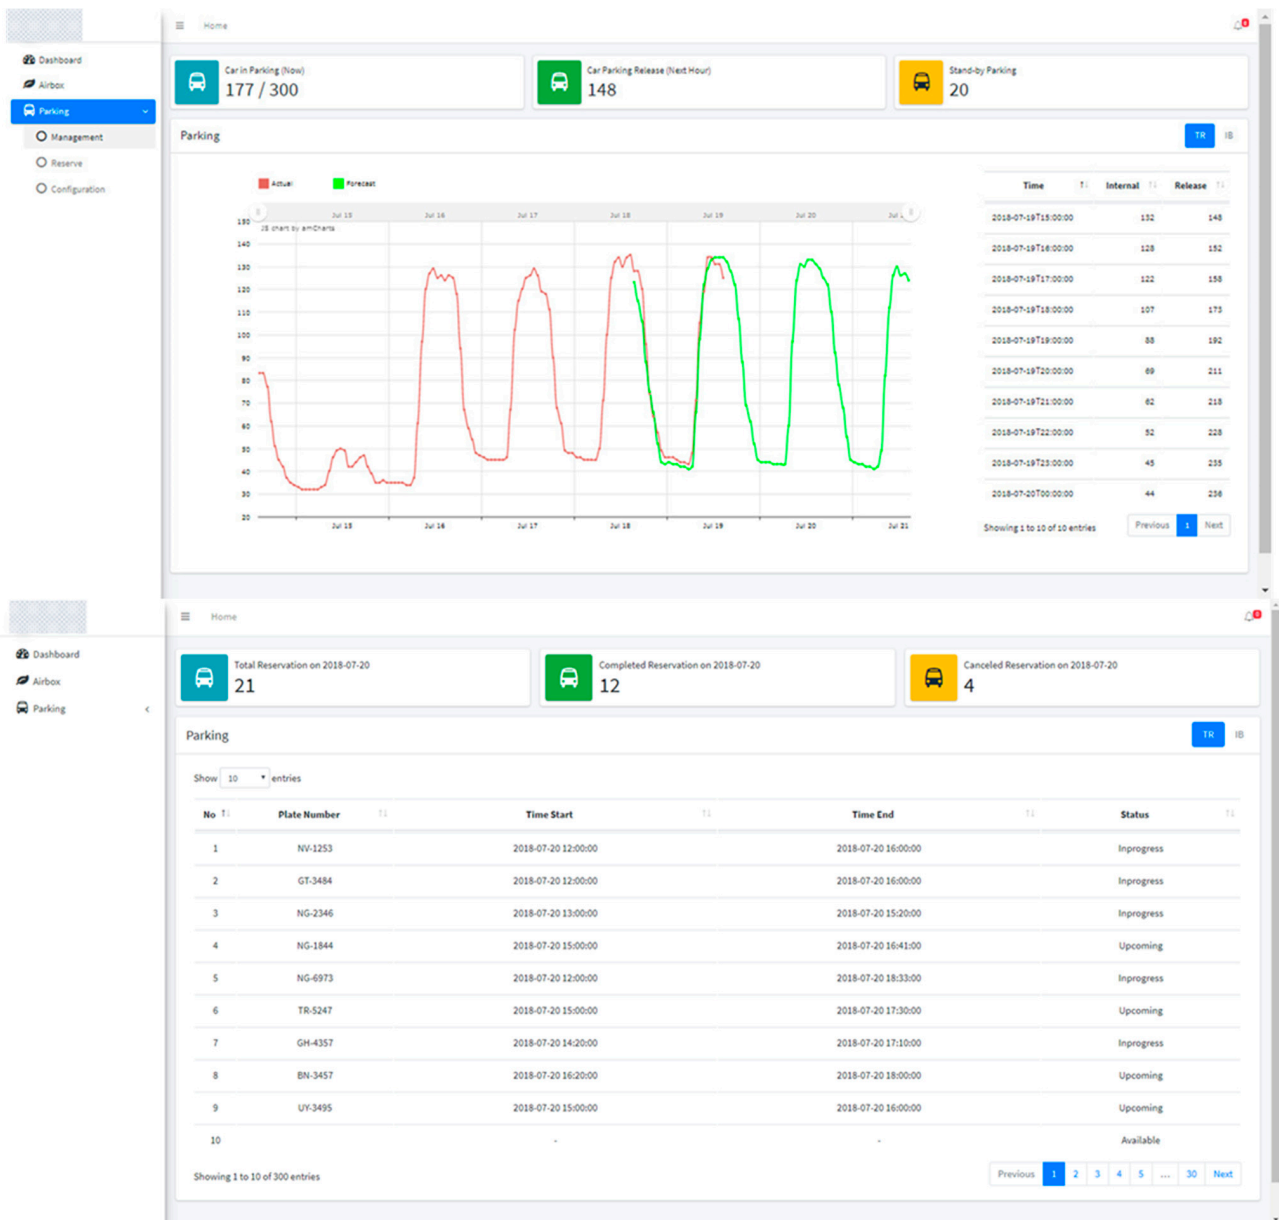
Dashboard
Airbox
Parking
Management
Reserve
Configuration

Home

Car in Parking (Now)
177 / 300

Car Parking Release (Next Hour)
148

Stand-by Parking
20

Parking
TR IB

Actual Forecast

JS chart by amCharts

150 140 130 120 110 100 90 80 70 60 50 40 30 20

Jul 15 Jul 16 Jul 17 Jul 18 Jul 19 Jul 20 Jul 21

| Time | Internal | Release |
|---|---|---|
| 2018-07-19T15:00:00 | 132 | 148 |
| 2018-07-19T16:00:00 | 128 | 152 |
| 2018-07-19T17:00:00 | 122 | 158 |
| 2018-07-19T18:00:00 | 107 | 173 |
| 2018-07-19T19:00:00 | 88 | 192 |
| 2018-07-19T20:00:00 | 69 | 211 |
| 2018-07-19T21:00:00 | 62 | 218 |
| 2018-07-19T22:00:00 | 52 | 228 |
| 2018-07-19T23:00:00 | 45 | 235 |
| 2018-07-20T00:00:00 | 44 | 236 |

Showing 1 to 10 of 10 entries
Previous 1 Next

Dashboard
Airbox
Parking

Home

Total Reservation on 2018-07-20
21

Completed Reservation on 2018-07-20
12

Canceled Reservation on 2018-07-20
4

Parking
TR IB

Show 10 entries

| No | Plate Number | Time Start | Time End | Status |
|---|---|---|---|---|
| 1 | NV-1253 | 2018-07-20 12:00:00 | 2018-07-20 16:00:00 | Inprogress |
| 2 | GT-3484 | 2018-07-20 12:00:00 | 2018-07-20 16:00:00 | Inprogress |
| 3 | NG-2346 | 2018-07-20 13:00:00 | 2018-07-20 15:20:00 | Inprogress |
| 4 | NG-1844 | 2018-07-20 15:00:00 | 2018-07-20 16:41:00 | Upcoming |
| 5 | NG-6973 | 2018-07-20 12:00:00 | 2018-07-20 18:33:00 | Inprogress |
| 6 | TR-5247 | 2018-07-20 15:00:00 | 2018-07-20 17:30:00 | Upcoming |
| 7 | GH-4357 | 2018-07-20 14:20:00 | 2018-07-20 17:10:00 | Inprogress |
| 8 | BN-3457 | 2018-07-20 16:20:00 | 2018-07-20 18:00:00 | Upcoming |
| 9 | UY-3495 | 2018-07-20 15:00:00 | 2018-07-20 16:00:00 | Upcoming |
| 10 | | - | - | Available |

Showing 1 to 10 of 300 entries
Previous 1 2 3 4 5 ... 30 Next